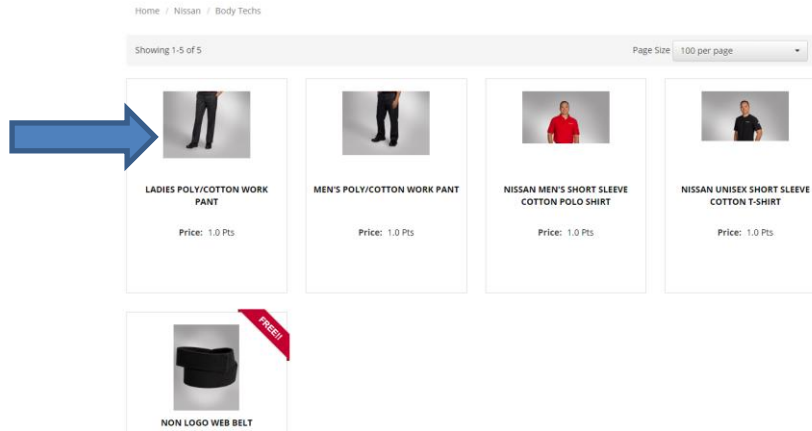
Home / Nissan / Body Techs

Showing 1-5 of 5

Page Size 100 per page

LADIES POLY/COTTON WORK PANT

Price: 1.0 Pts

MEN'S POLY/COTTON WORK PANT

Price: 1.0 Pts

NISSAN MEN'S SHORT SLEEVE COTTON POLO SHIRT

Price: 1.0 Pts

NISSAN UNISEX SHORT SLEEVE COTTON T-SHIRT

Price: 1.0 Pts

FREE!!

NON LOGO WEB BELT